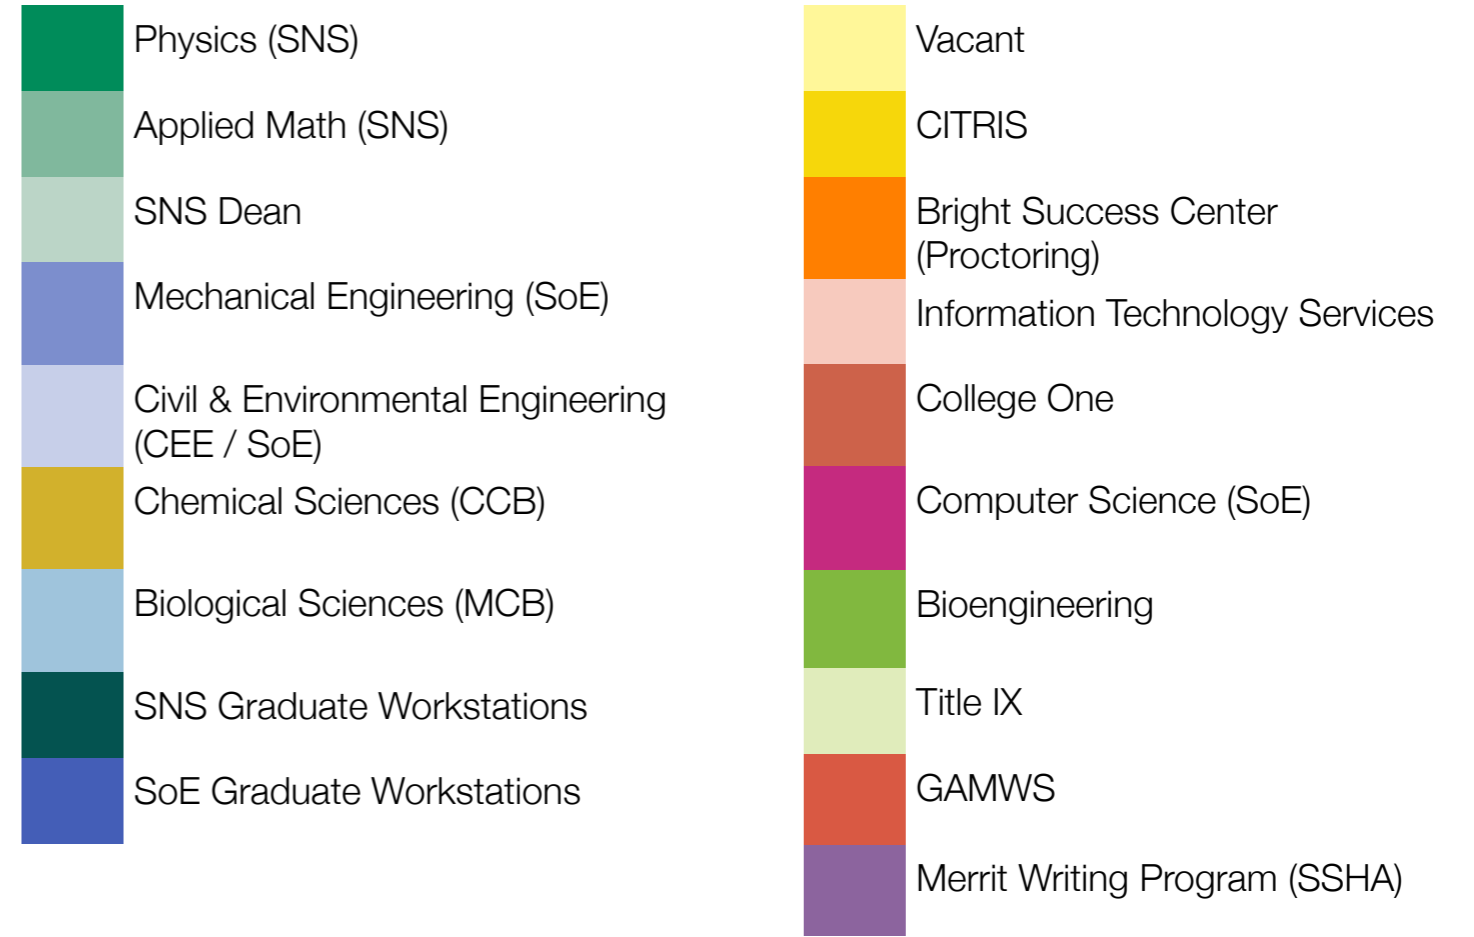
Physics (SNS)

Applied Math (SNS)

SNS Dean

Mechanical Engineering (SoE)

Civil & Environmental Engineering (CEE / SoE)

Chemical Sciences (CCB)

Biological Sciences (MCB)

SNS Graduate Workstations

SoE Graduate Workstations

Vacant

CITRIS

Bright Success Center (Proctoring)

Information Technology Services

College One

Computer Science (SoE)

Bioengineering

Title IX

GAMWS

Merrit Writing Program (SSHA)